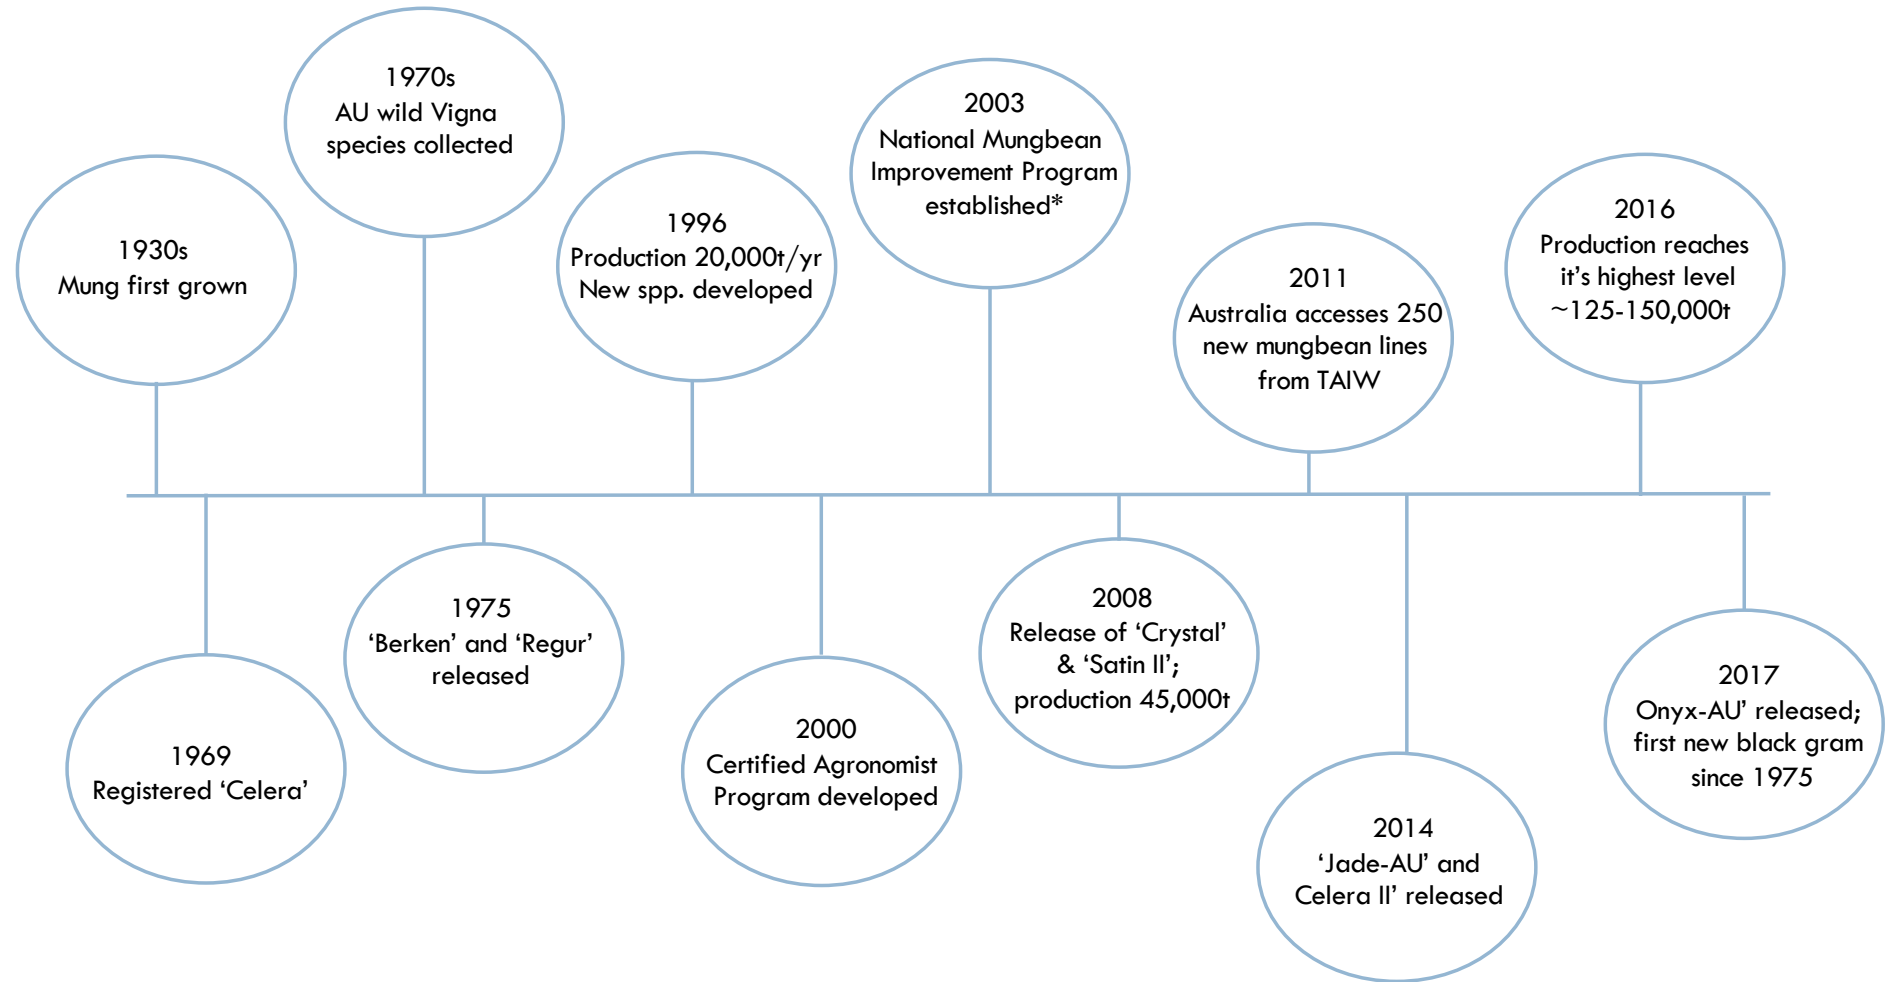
1930s
Mung first grown

1969
Registered 'Celera'

1970s
AU wild Vigna species collected

1975
'Berken' and 'Regur' released

1996
Production 20,000t/yr
New spp. developed

2000
Certified Agronomist Program developed

2003
National Mungbean Improvement Program established*

2008
Release of 'Crystal' & 'Satin II';
production 45,000t

2011
Australia accesses 250 new mungbean lines from TAIW

2014
'Jade-AU' and Celera II' released

2016
Production reaches it's highest level
~125-150,000t

2017
Onyx-AU' released; first new black gram since 1975